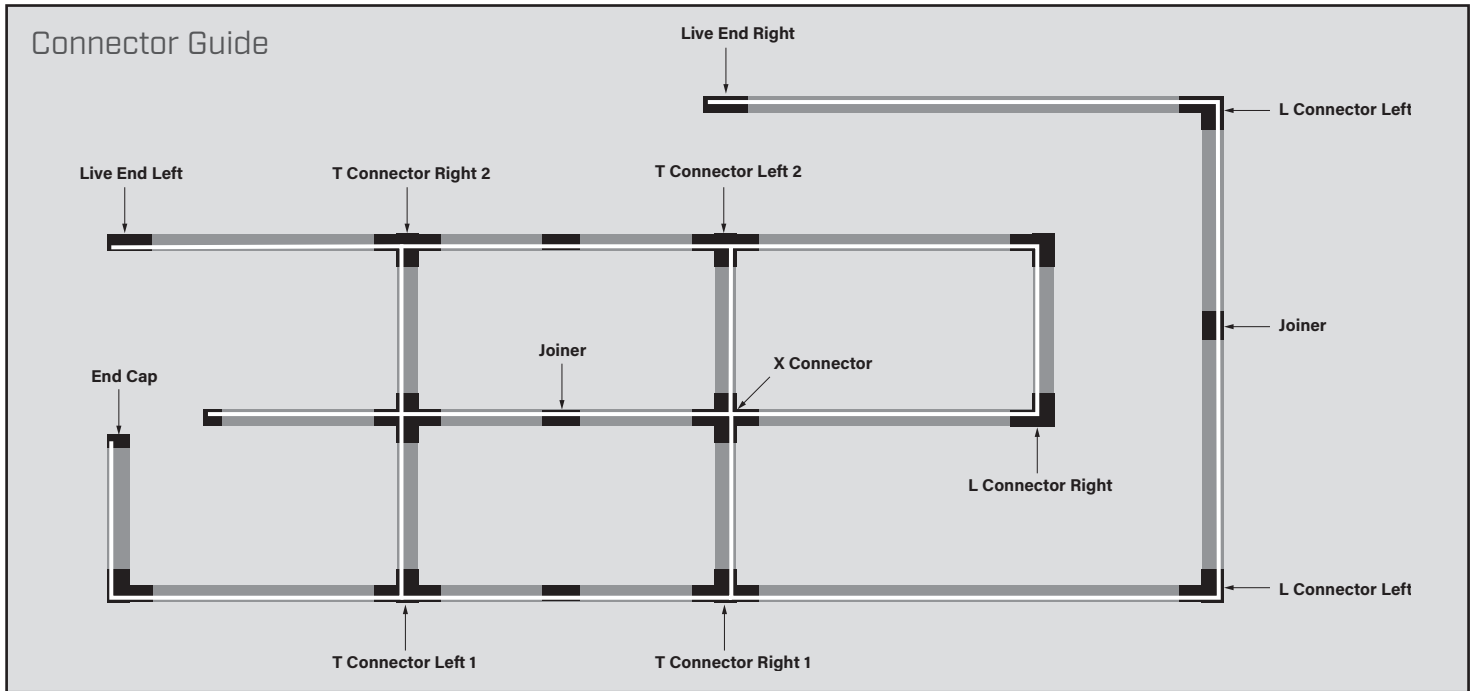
Connector Guide

Live End Right

L Connector Left

Live End Left

T Connector Right 2

T Connector Left 2

Joiner

Joiner

X Connector

End Cap

L Connector Right

L Connector Left

T Connector Left 1

T Connector Right 1